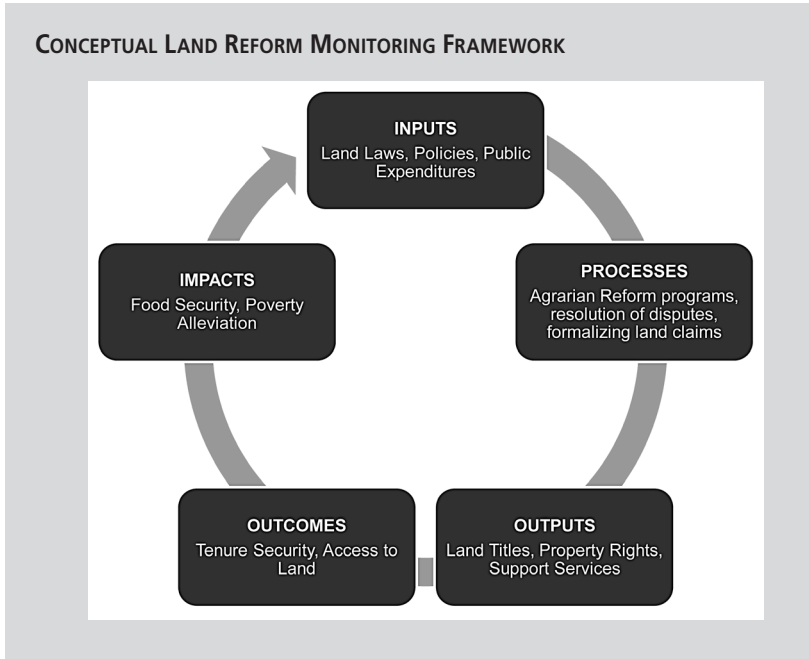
CONCEPTUAL LAND REFORM MONITORING FRAMEWORK

INPUTS
Land Laws, Policies, Public Expenditures

PROCESSES
Agrarian Reform programs, resolution of disputes, formalizing land claims

OUTPUTS
Land Titles, Property Rights, Support Services

OUTCOMES
Tenure Security, Access to Land

IMPACTS
Food Security, Poverty Alleviation